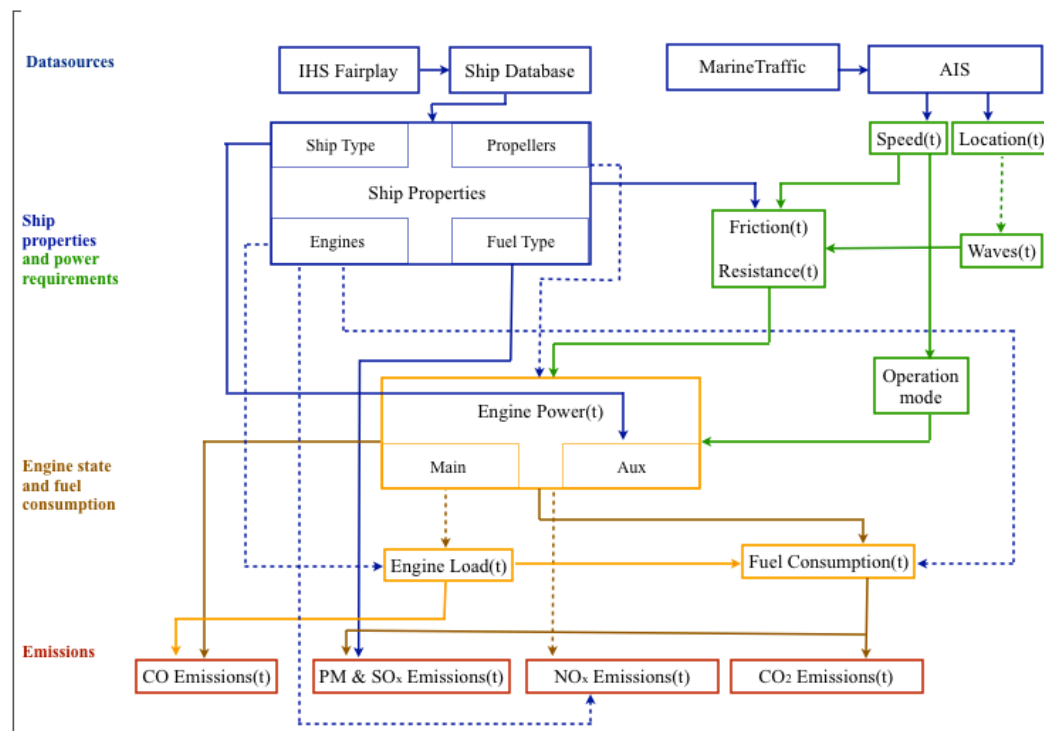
Datasources

IHS Fairplay

Ship Database

MarineTraffic

AIS

Ship Type

Propellers

Ship Properties

Engines

Fuel Type

Speed(t)

Location(t)

Ship properties and power requirements

Friction(t)

Resistance(t)

Waves(t)

Operation mode

Engine Power(t)

Main

Aux

Engine state and fuel consumption

Engine Load(t)

Fuel Consumption(t)

Emissions

CO Emissions(t)

PM & $SO_x$ Emissions(t)

$NO_x$ Emissions(t)

$CO_2$ Emissions(t)